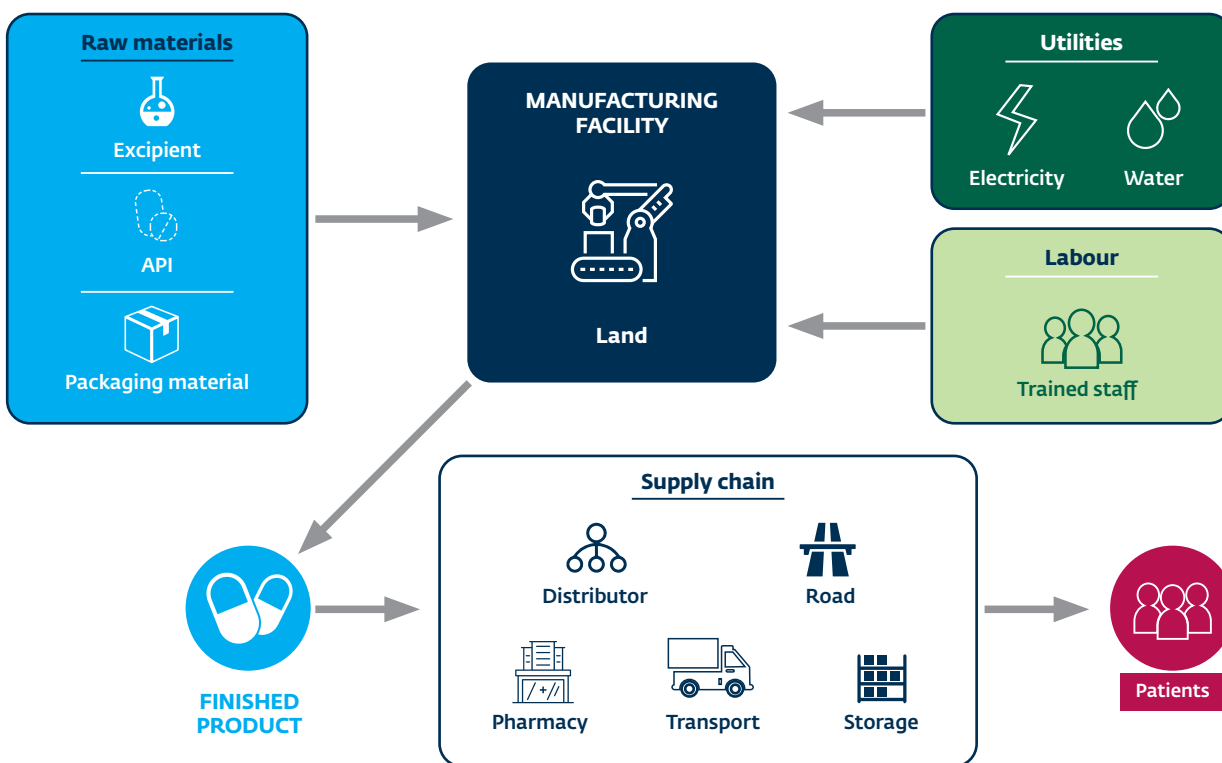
Raw materials

Excipient

API

Packaging material

MANUFACTURING FACILITY

Land

Utilities

Electricity

Water

Labour

Trained staff

Supply chain

Distributor

Road

Pharmacy

Transport

Storage

FINISHED PRODUCT

Patients